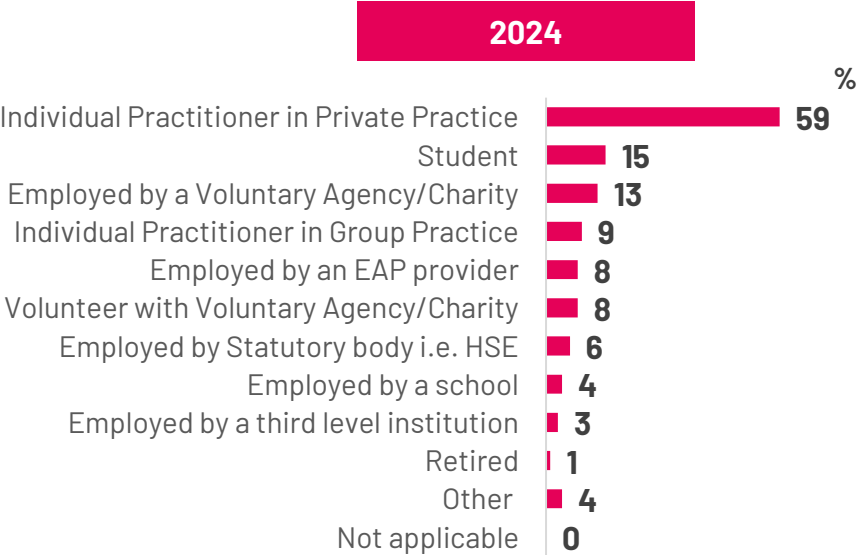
2024

%

| | |
|---|---|
| Individual Practitioner in Private Practice | 59 |
| Student | 15 |
| Employed by a Voluntary Agency/Charity | 13 |
| Individual Practitioner in Group Practice | 9 |
| Employed by an EAP provider | 8 |
| Volunteer with Voluntary Agency/Charity | 8 |
| Employed by Statutory body i.e. HSE | 6 |
| Employed by a school | 4 |
| Employed by a third level institution | 3 |
| Retired | 1 |
| Other | 4 |
| Not applicable | 0 |